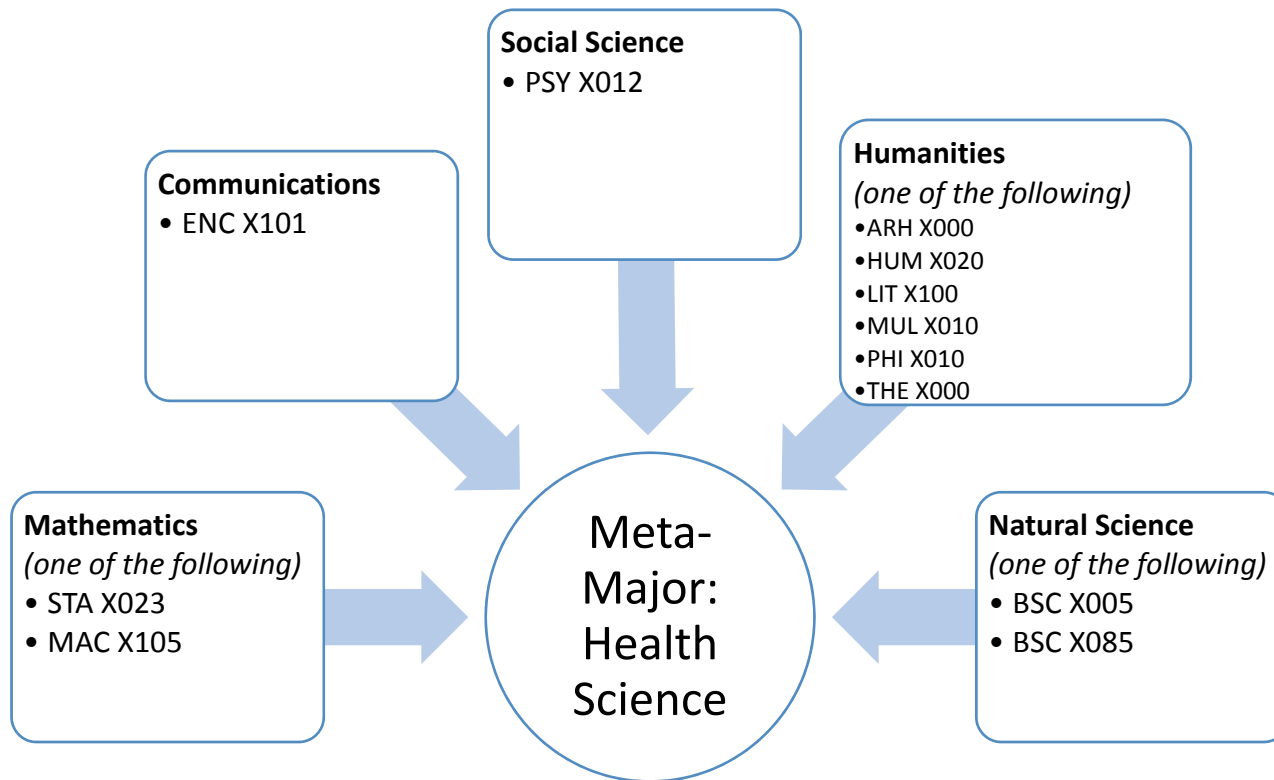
Social Science
• PSY X012

Communications
• ENC X101

Humanities
*(one of the following)*
•ARH X000
•HUM X020
•LIT X100
•MUL X010
•PHI X010
•THE X000

Mathematics
*(one of the following)*
• STA X023
• MAC X105

Meta-Major: Health Science

Natural Science
*(one of the following)*
• BSC X005
• BSC X085